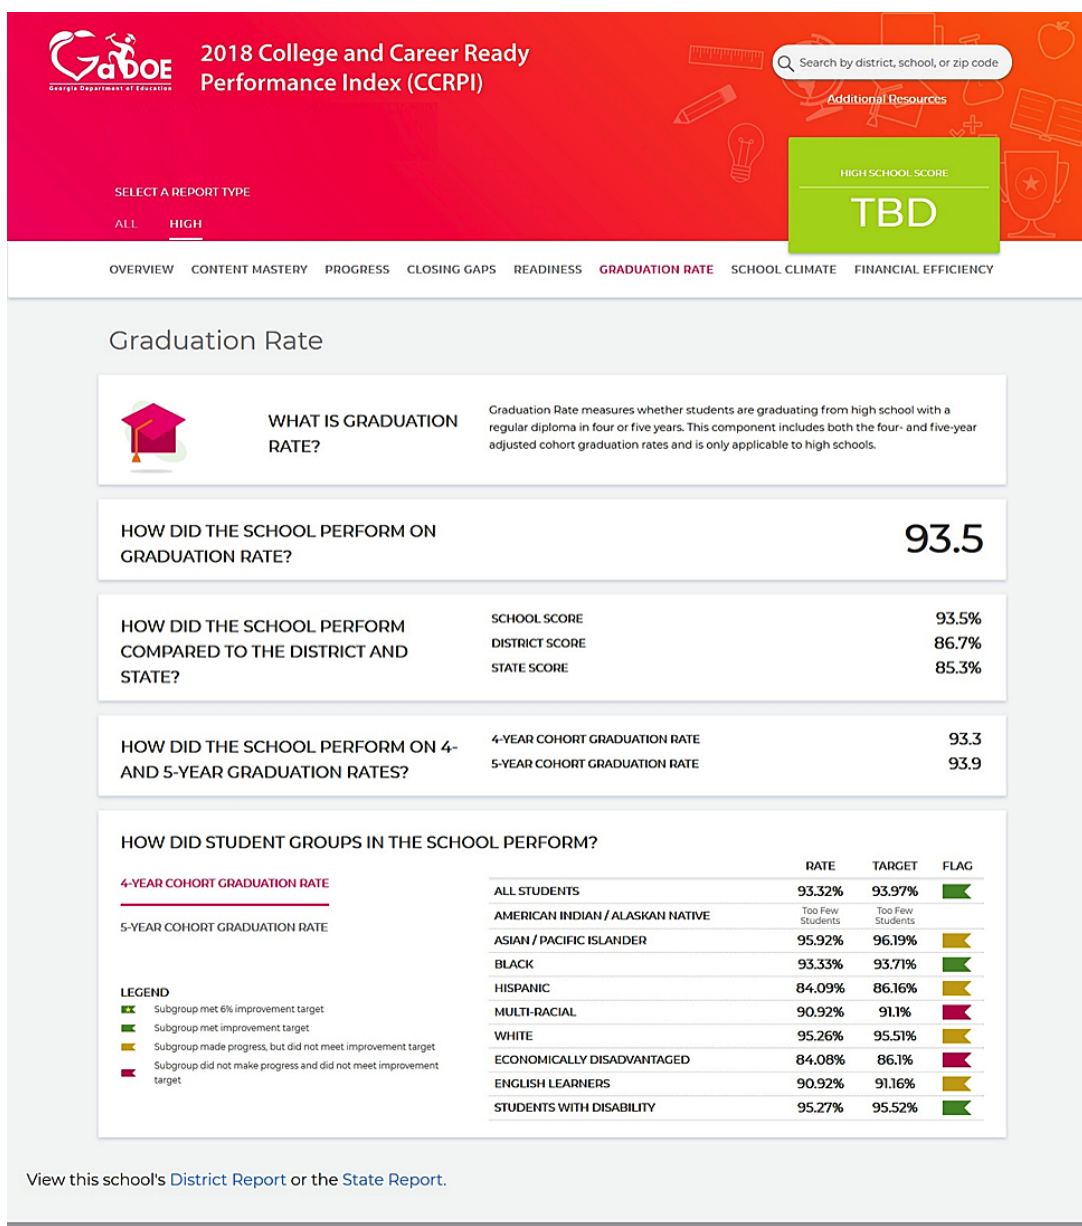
GaDOE
Georgia Department of Education

2018 College and Career Ready Performance Index (CCRPI)

Search by district, school, or zip code

Additional Resources

SELECT A REPORT TYPE

ALL HIGH

HIGH SCHOOL SCORE

TBD

OVERVIEW CONTENT MASTERY PROGRESS CLOSING GAPS READINESS GRADUATION RATE SCHOOL CLIMATE FINANCIAL EFFICIENCY

Graduation Rate

WHAT IS GRADUATION RATE?

Graduation Rate measures whether students are graduating from high school with a regular diploma in four or five years. This component includes both the four- and five-year adjusted cohort graduation rates and is only applicable to high schools.

HOW DID THE SCHOOL PERFORM ON GRADUATION RATE?

93.5

HOW DID THE SCHOOL PERFORM COMPARED TO THE DISTRICT AND STATE?

| | |
|---|---|
| SCHOOL SCORE | 93.5% |
| DISTRICT SCORE | 86.7% |
| STATE SCORE | 85.3% |

HOW DID THE SCHOOL PERFORM ON 4- AND 5-YEAR GRADUATION RATES?

| | |
|---|---|
| 4-YEAR COHORT GRADUATION RATE | 93.3 |
| 5-YEAR COHORT GRADUATION RATE | 93.9 |

HOW DID STUDENT GROUPS IN THE SCHOOL PERFORM?

4-YEAR COHORT GRADUATION RATE

5-YEAR COHORT GRADUATION RATE

LEGEND
Subgroup met 6% improvement target
Subgroup met improvement target
Subgroup made progress, but did not meet improvement target
Subgroup did not make progress and did not meet improvement target

| | RATE | TARGET | FLAG |
|---|---|---|---|
| ALL STUDENTS | 93.32% | 93.97% | |
| AMERICAN INDIAN / ALASKAN NATIVE | Too Few Students | Too Few Students | |
| ASIAN / PACIFIC ISLANDER | 95.92% | 96.19% | |
| BLACK | 93.33% | 93.71% | |
| HISPANIC | 84.09% | 86.16% | |
| MULTI-RACIAL | 90.92% | 91.1% | |
| WHITE | 95.26% | 95.51% | |
| ECONOMICALLY DISADVANTAGED | 84.08% | 86.1% | |
| ENGLISH LEARNERS | 90.92% | 91.16% | |
| STUDENTS WITH DISABILITY | 95.27% | 95.52% | |

View this school's District Report or the State Report.